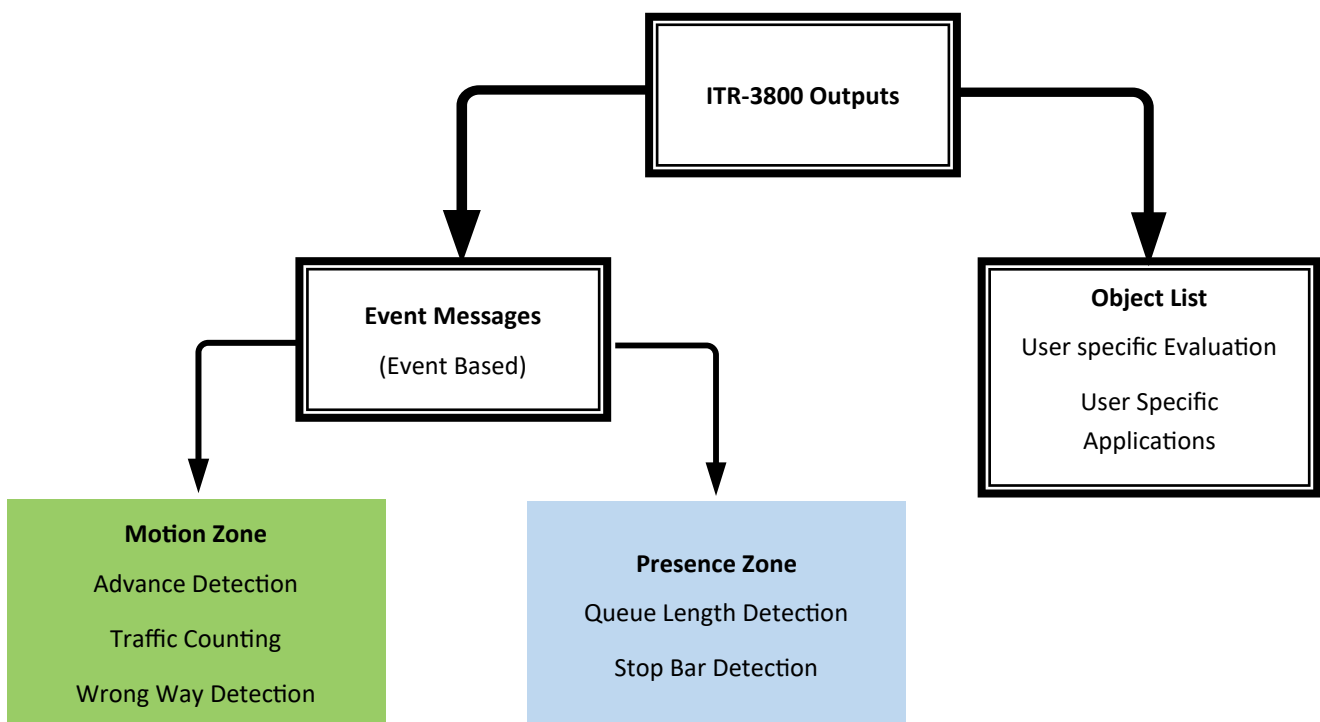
ITR-3800 Outputs

Event Messages
(Event Based)

Object List
User specific Evaluation
User Specific Applications

Motion Zone
Advance Detection
Traffic Counting
Wrong Way Detection

Presence Zone
Queue Length Detection
Stop Bar Detection